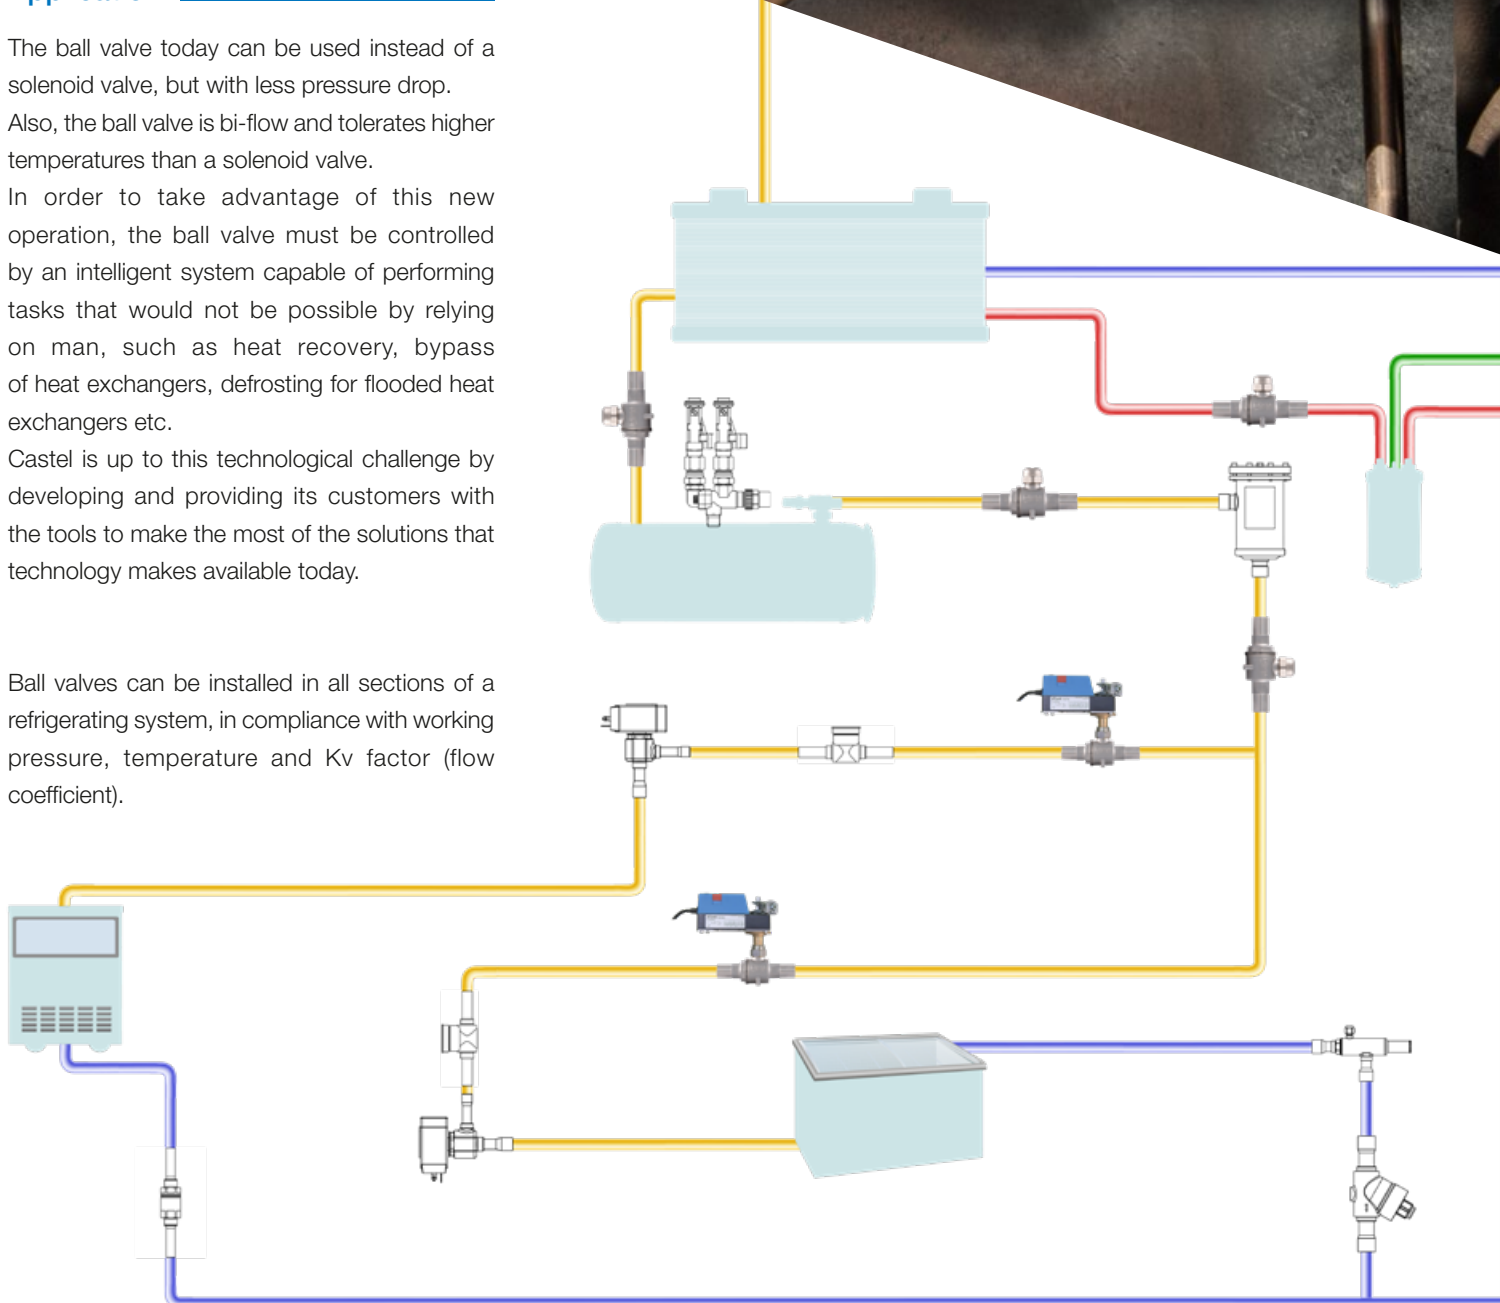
The ball valve today can be used instead of a solenoid valve, but with less pressure drop.
Also, the ball valve is bi-flow and tolerates higher temperatures than a solenoid valve.
In order to take advantage of this new operation, the ball valve must be controlled by an intelligent system capable of performing tasks that would not be possible by relying on man, such as heat recovery, bypass of heat exchangers, defrosting for flooded heat exchangers etc.
Castel is up to this technological challenge by developing and providing its customers with the tools to make the most of the solutions that technology makes available today.

Ball valves can be installed in all sections of a refrigerating system, in compliance with working pressure, temperature and Kv factor (flow coefficient).